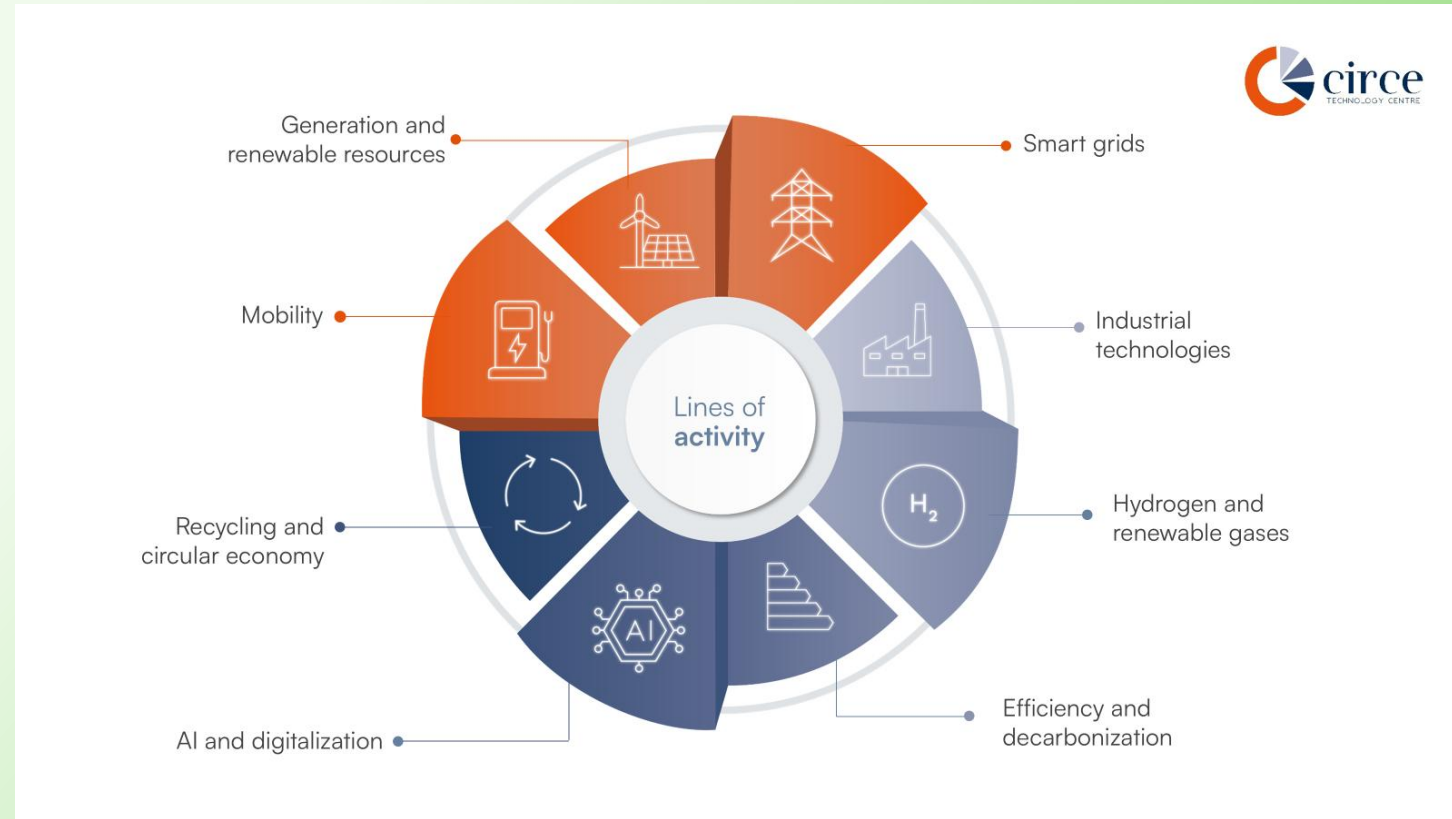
circe
TECHNOLOGY CENTRE

Generation and renewable resources

Smart grids

Mobility

Industrial technologies

Lines of activity

$H_2$

Hydrogen and renewable gases

Recycling and circular economy

AI

Efficiency and decarbonization

AI and digitalization